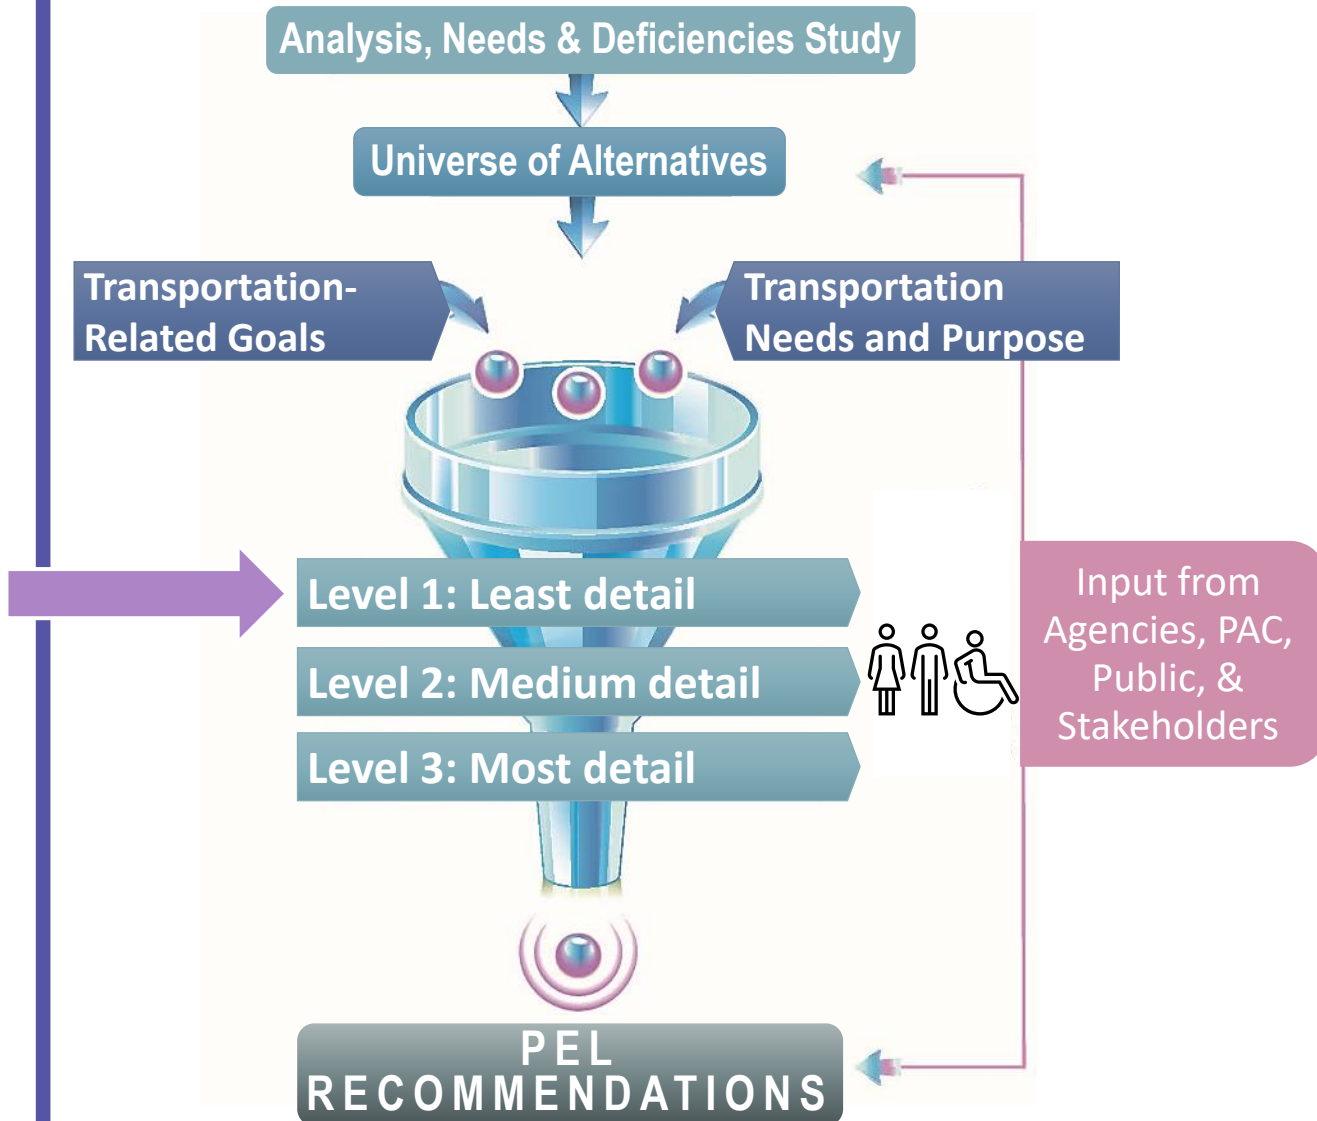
Analysis, Needs & Deficiencies Study

Universe of Alternatives

Transportation-Related Goals

Transportation Needs and Purpose

Level 1: Least detail

Level 2: Medium detail

Level 3: Most detail

Input from Agencies, PAC, Public, & Stakeholders

PEL RECOMMENDATIONS